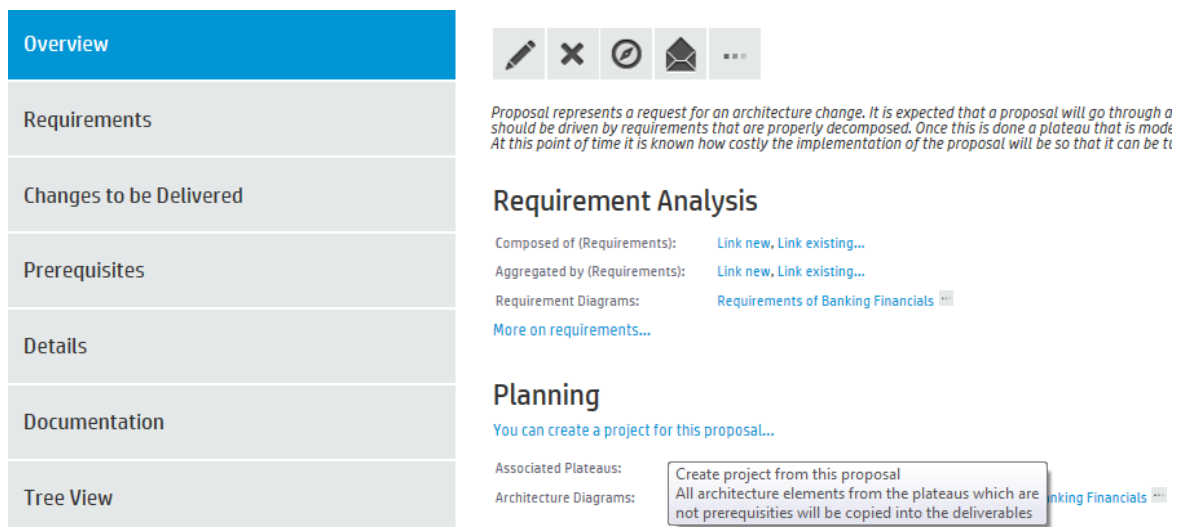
Overview

Requirements

Changes to be Delivered

Prerequisites

Details

Documentation

Tree View

Proposal represents a request for an architecture change. It is expected that a proposal will go through a should be driven by requirements that are properly decomposed. Once this is done a plateau that is mode At this point of time it is known how costly the implementation of the proposal will be so that it can be t

Requirement Analysis

Composed of (Requirements): Link new, Link existing...

Aggregated by (Requirements): Link new, Link existing...

Requirement Diagrams: Requirements of Banking Financials

More on requirements...

Planning

You can create a project for this proposal...

Associated Plateaus:

Architecture Diagrams: nking Financials

Create project from this proposal
All architecture elements from the plateaus which are not prerequisities will be copied into the deliverables